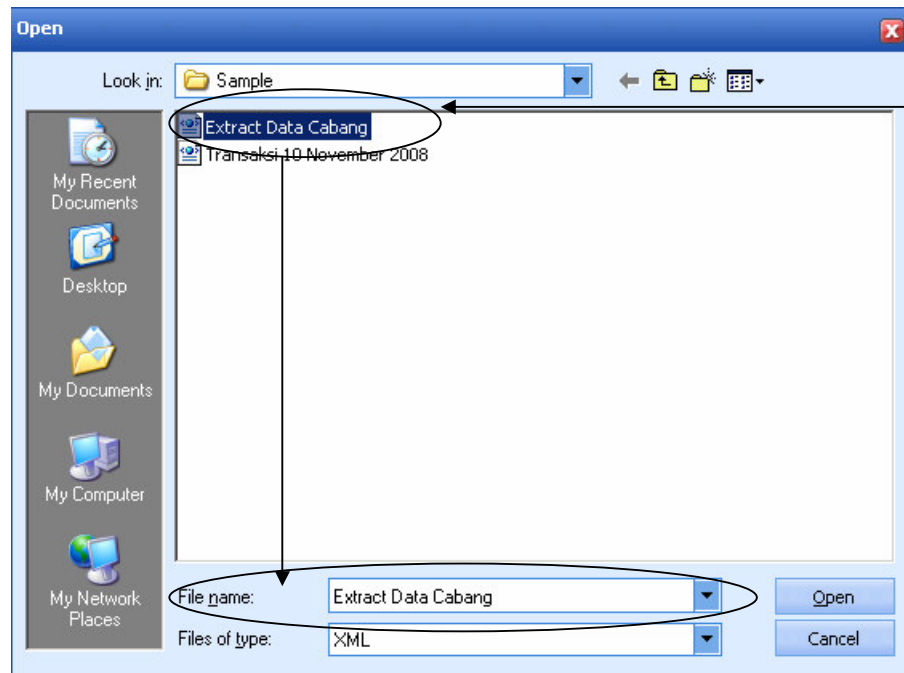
Open

Look in: Sample

Extract Data Cabang
Transaksi 10 November 2008

My Recent Documents
Desktop
My Documents
My Computer
My Network Places

File name: Extract Data Cabang
Files of type: XML

Open
Cancel